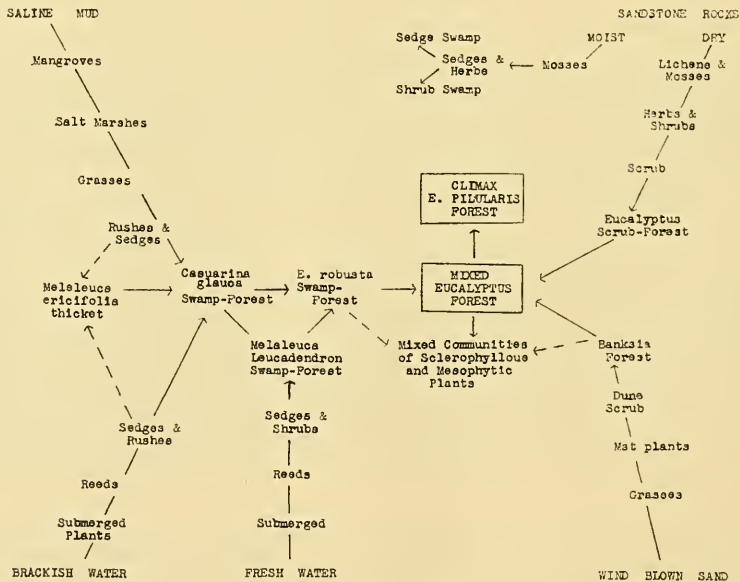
SALINE MUD

Mangroves

Salt Marshes

Grasses

Rushes & Sedges

Melaleuca ericifolia thicket

Casuarina glauca Swamp-Forest

E. robusta Swamp-Forest

Melaleuca Leucadendron Swamp-Forest

Sedges & Rushes

Reeds

Submerged Plants

BRACKISH WATER

Sedges & Shrubs

Reeds

Submerged

FRESH WATER

Sedge Swamp

Sedges & Herbs

Shrub Swamp

MOIST

Mosses

SANDSTONE ROCKS

DRY

Lichens & Mosses

Herbs & Shrubs

Scrub

Eucalyptus Scrub-Forest

CLIMAX E. PILULARIS FOREST

MIXED EUCALYPTUS FOREST

Mixed Communities of Sclerophyllous and Mesophytic Plants

Banksia Forest

Dune Scrub

Mat plants

Grasses

WIND BLOWN SAND